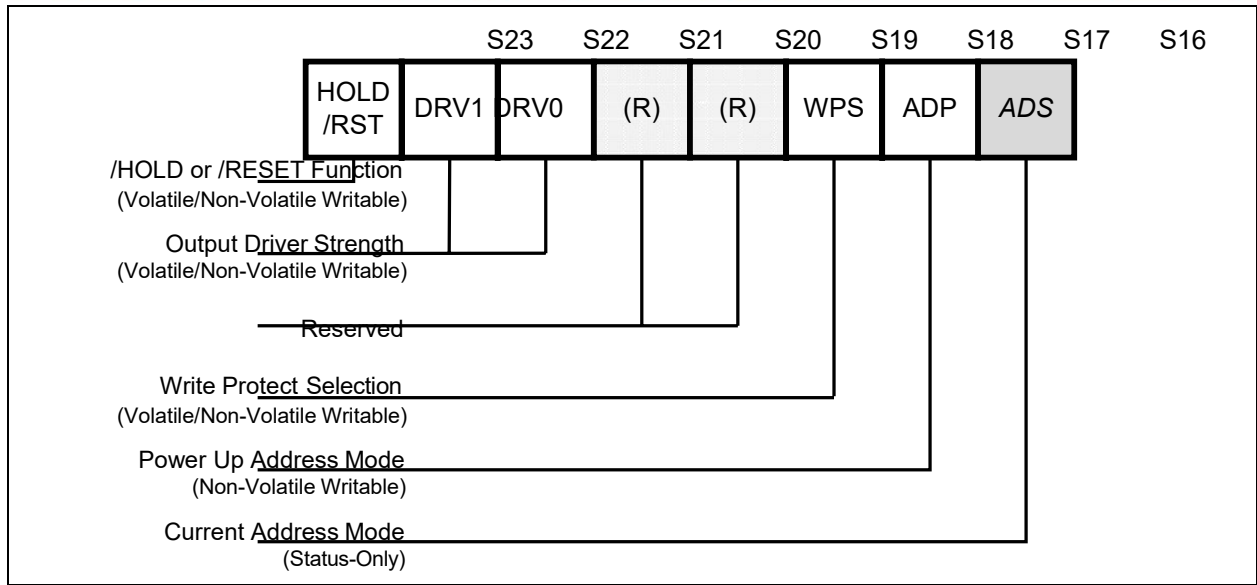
S23 S22 S21 S20 S19 S18 S17 S16

HOLD /RST

DRV1

DRV0

(R)

(R)

WPS

ADP

*ADS*

/HOLD or /RESET Function
(Volatile/Non-Volatile Writable)

Output Driver Strength
(Volatile/Non-Volatile Writable)

Reserved

Write Protect Selection
(Volatile/Non-Volatile Writable)

Power Up Address Mode
(Non-Volatile Writable)

Current Address Mode
(Status-Only)